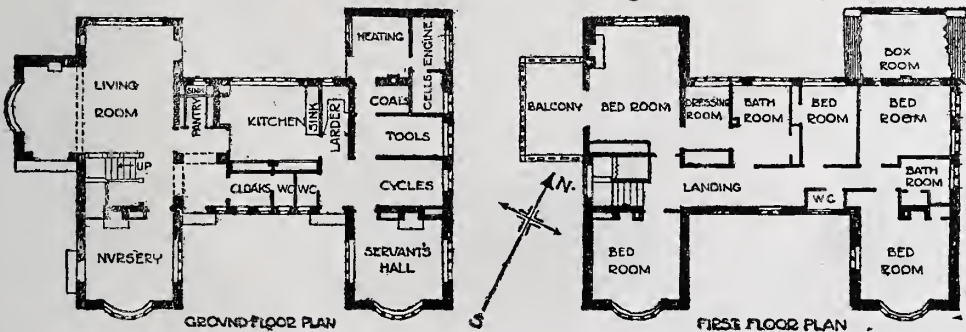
LIVING ROOM
SINK
PANTRY
KITCHEN
SINK
LARDER
HEATING
ENGINE
CELLS
COALS
TOOLS
UP
CLOAKS
WC
WC
CYCLES
NVRSERY
SERVANT'S HALL
GROVND FLOOR PLAN

BALCONY
BED ROOM
DRESSING ROOM
BATH ROOM
BED ROOM
BOX ROOM
BED ROOM
N.
LANDING
BATH ROOM
WC
BED ROOM
BED ROOM
S.
FIRST FLOOR PLAN